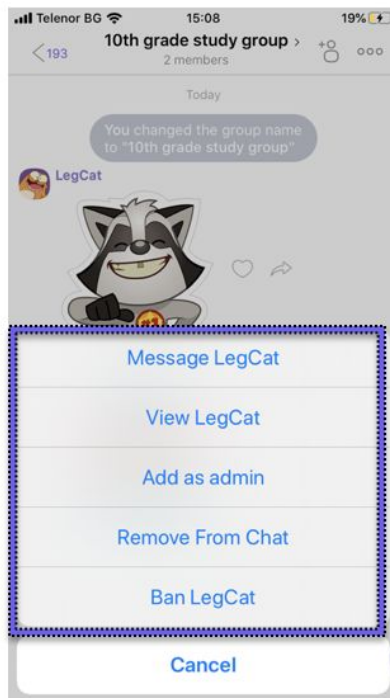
Telenor BG 15:08 19%

<193 10th grade study group > 2 members

Today

You changed the group name to "10th grade study group"

LegCat

Message LegCat

View LegCat

Add as admin

Remove From Chat

Ban LegCat

Cancel